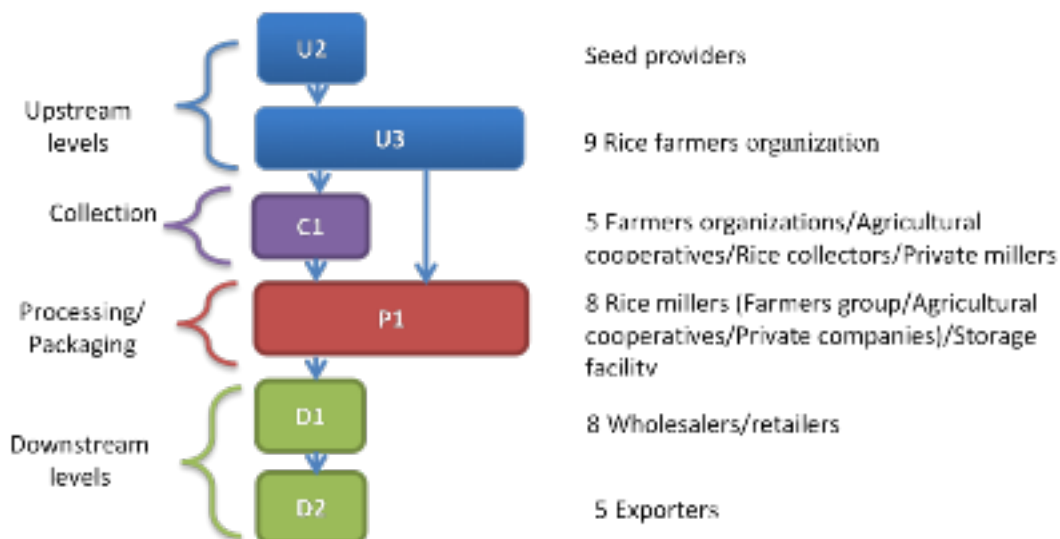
Upstream levels

U2

Seed providers

U3

9 Rice farmers organization

Collection

C1

5 Farmers organizations/Agricultural cooperatives/Rice collectors/Private millers

Processing/ Packaging

P1

8 Rice millers (Farmers group/Agricultural cooperatives/Private companies)/Storage facility

Downstream levels

D1

8 Wholesalers/retailers

D2

5 Exporters